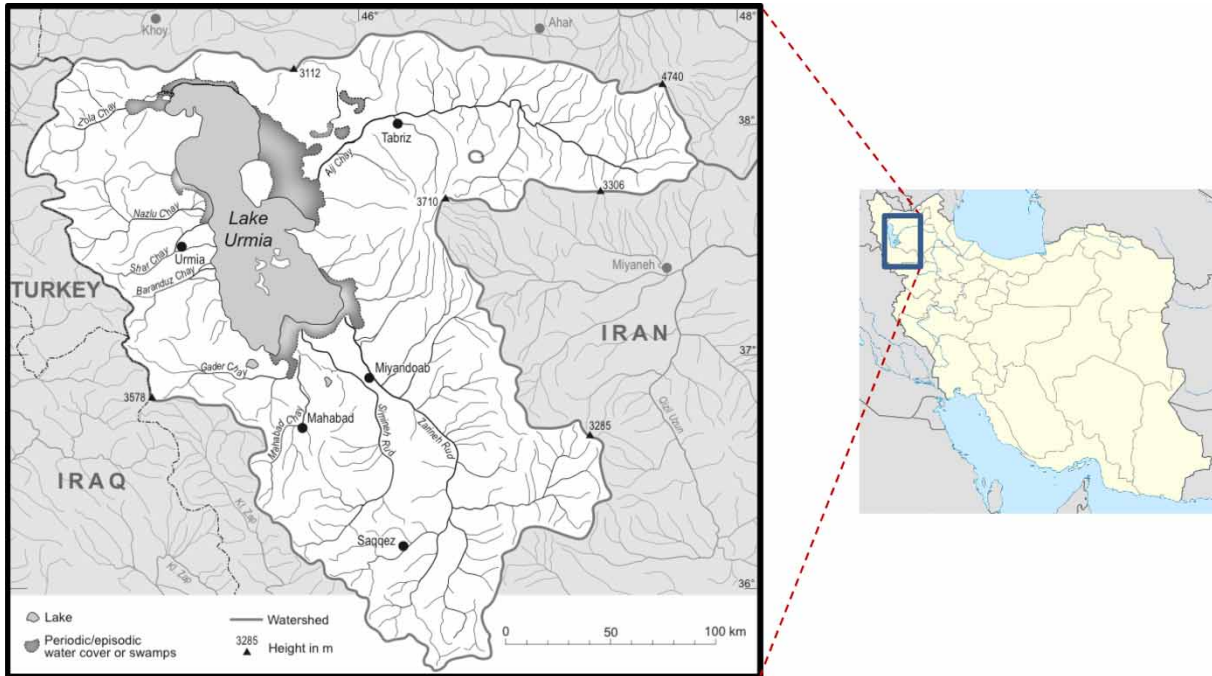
46°
48°
Khoy
Ahar
3112
4740
Zola Chay
38°
Tabriz
Aji Chay
3306
3710
Nazlu Chay
Lake Urmia
Urmia
Shar Chay
Baranduz Chay
Miyaneh
TURKEY
IRAN
37°
Gader Chay
Miyandoab
3578
Mahabad Chay
Mahabad
Siminen Rud
Zarrineh Rud
3285
Qezel Uzun
IRAQ
Kl. Zab
Saqqez
Kl. Zap
36°
Lake
Periodic/episodic water cover or swamps
Watershed
3285 Height in m
0
50
100 km